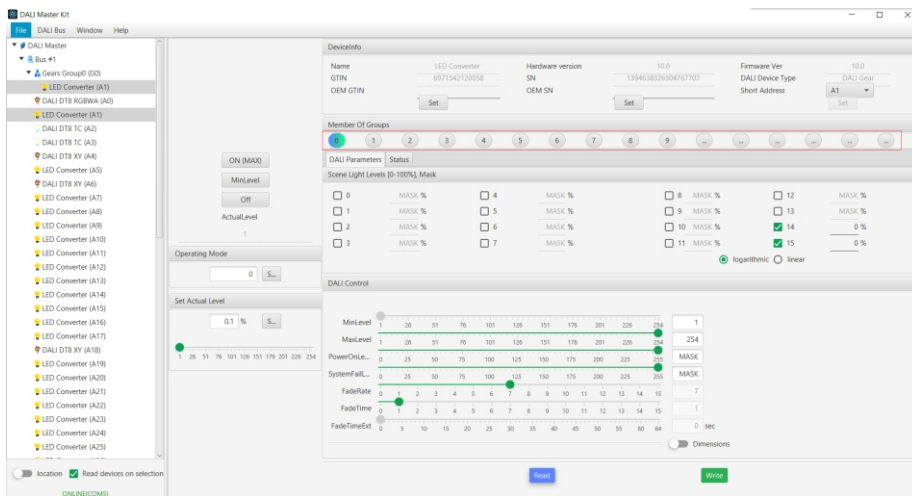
DALI Master Kit

File DALI Bus Window Help

DALI Master
Bus #1
Gears Group0 (G0)
LED Converter (A1)
DALI DT8 RGBWA (A0)
LED Converter (A1)
DALI DT8 TC (A2)
DALI DT8 TC (A3)
DALI DT8 XY (A4)
LED Converter (A5)
DALI DT8 XY (A6)
LED Converter (A7)
LED Converter (A8)
LED Converter (A9)
LED Converter (A10)
LED Converter (A11)
LED Converter (A12)
LED Converter (A13)
LED Converter (A14)
LED Converter (A15)
LED Converter (A16)
LED Converter (A17)
DALI DT8 XY (A18)
LED Converter (A19)
LED Converter (A20)
LED Converter (A21)
LED Converter (A22)
LED Converter (A23)
LED Converter (A24)
LED Converter (A25)

location Read devices on selection
ONLINE(COM5)

ON (MAX)
MinLevel
Off
ActualLevel
1

Operating Mode
0 S...

Set Actual Level
0.1 % S...
1 26 51 76 101 126 151 176 201 226 254

DeviceInfo
| Name | LED Converter | Hardware version | 10.0 | Firmware Ver | 10.0 |
|---|---|---|---|---|---|
| GTIN | 6971542120058 | SN | 1394638326504767707 | DALI Device Type | DALI Gear |
| OEM GTIN | | OEM SN | | Short Address | A1 |

Set Set Set

Member Of Groups
0 1 2 3 4 5 6 7 8 9 ... ... ... ... ... ...

DALI Parameters Status

Scene Light Levels [0-100%], Mask
| 0 | MASK % | 4 | MASK % | 8 | MASK % | 12 | MASK % |
|---|---|---|---|---|---|---|---|
| 1 | MASK % | 5 | MASK % | 9 | MASK % | 13 | MASK % |
| 2 | MASK % | 6 | MASK % | 10 | MASK % | 14 | 0 % |
| 3 | MASK % | 7 | MASK % | 11 | MASK % | 15 | 0 % |

logarithmic linear

DALI Control

MinLevel 1 26 51 76 101 126 151 176 201 226 254 1
MaxLevel 1 26 51 76 101 126 151 176 201 226 254 254
PowerOnLe... 0 25 50 75 100 125 150 175 200 225 255 MASK
SystemFail... 0 25 50 75 100 125 150 175 200 225 255 MASK
FadeRate 0 1 2 3 4 5 6 7 8 9 10 11 12 13 14 15 7
FadeTime 0 1 2 3 4 5 6 7 8 9 10 11 12 13 14 15 1
FadeTimeExt 0 5 10 15 20 25 30 35 40 45 50 55 60 64 0 sec

Dimensions

Read Write